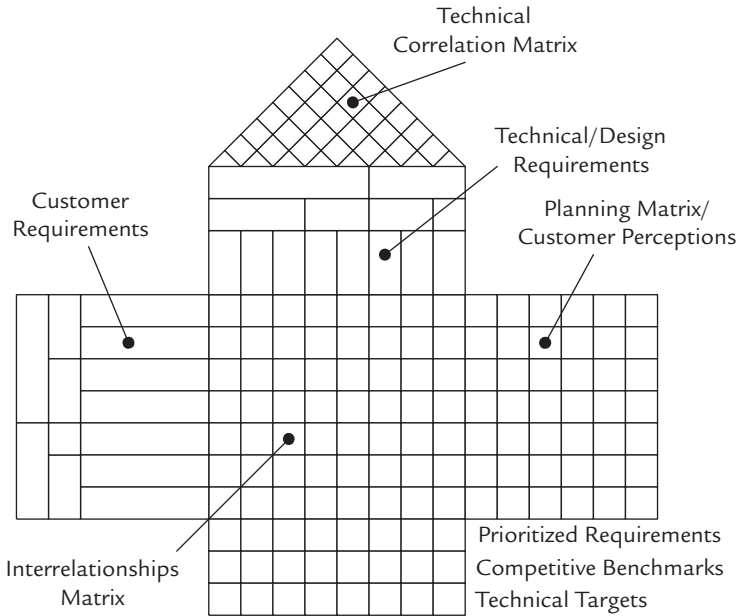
Technical Correlation Matrix

Technical/Design Requirements

Customer Requirements

Planning Matrix/ Customer Perceptions

Interrelationships Matrix

Prioritized Requirements

Competitive Benchmarks

Technical Targets